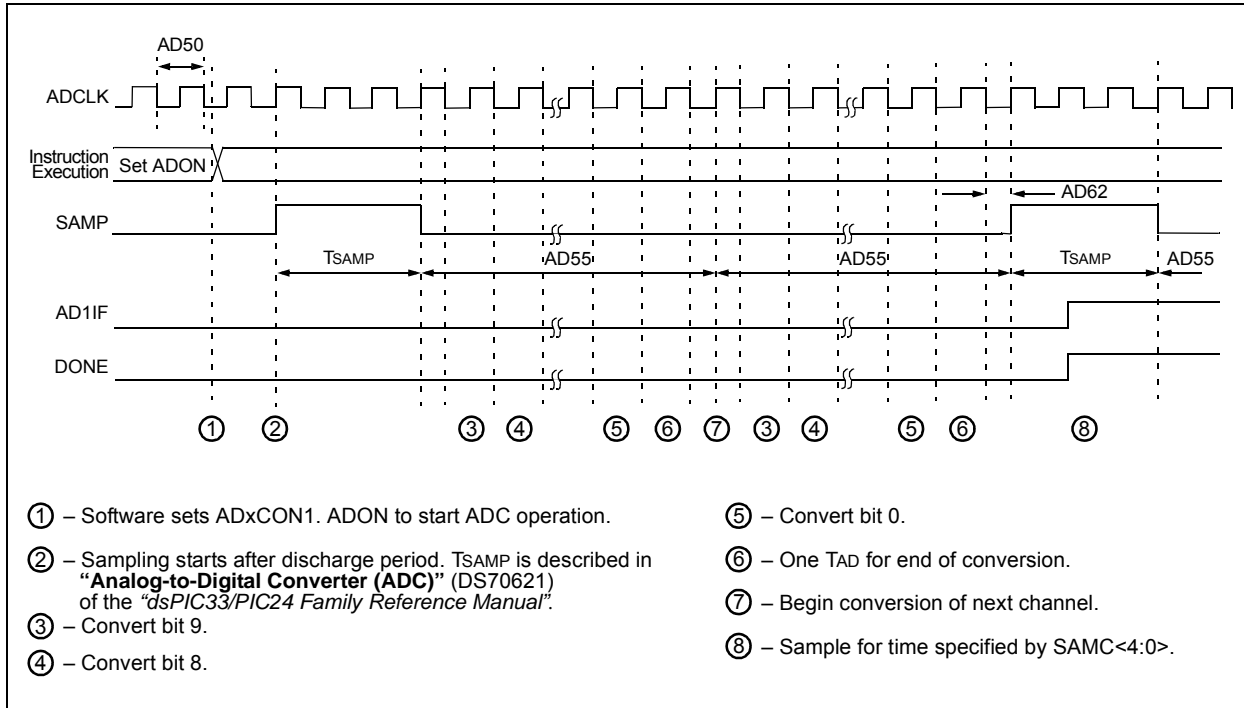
AD50

ADCLK

Instruction Execution Set ADON

SAMP

AD62

TSAMP AD55 AD55 TSAMP AD55

AD1IF

DONE

① ② ③ ④ ⑤ ⑥ ⑦ ③ ④ ⑤ ⑥ ⑧

① – Software sets ADxCON1. ADON to start ADC operation.

② – Sampling starts after discharge period. TSAMP is described in **"Analog-to-Digital Converter (ADC)"** (DS70621) of the *"dsPIC33/PIC24 Family Reference Manual"*.

③ – Convert bit 9.

④ – Convert bit 8.

⑤ – Convert bit 0.

⑥ – One TAD for end of conversion.

⑦ – Begin conversion of next channel.

⑧ – Sample for time specified by SAMC<4:0>.